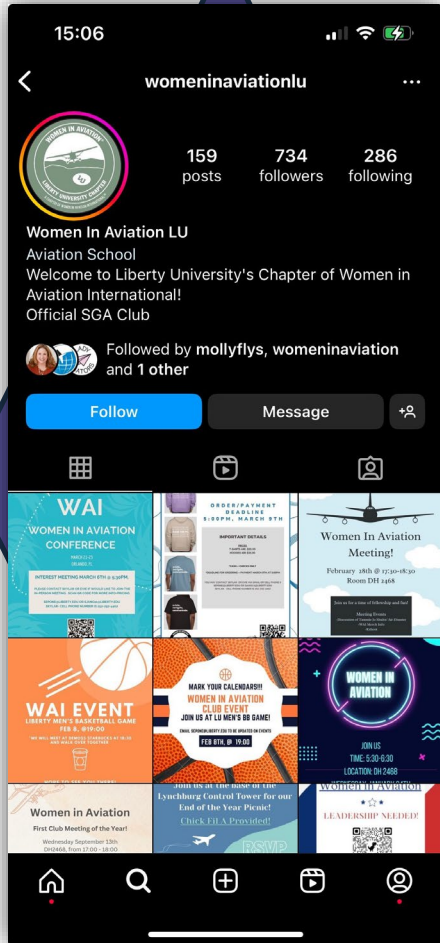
15:06

womeninaviationlu

WOMEN IN AVIATION
LIBERTY UNIVERSITY CHAPTER

159 posts
734 followers
286 following

Women In Aviation LU
Aviation School
Welcome to Liberty University's Chapter of Women in Aviation International!
Official SGA Club

Followed by mollyflys, womeninaviation and 1 other

Follow
Message

WAI
WOMEN IN AVIATION CONFERENCE
INTEREST MEETING MARCH 8TH @ 5:30PM

ORDER/PAYMENT DEADLINE 5:00PM, MARCH 9TH
IMPORTANT DETAILS

Women In Aviation Meeting!
February 28th @ 17:30-18:30
Room DH 2468

WAI EVENT
LIBERTY MEN'S BASKETBALL GAME

MARK YOUR CALENDARS!!!
WOMEN IN AVIATION CLUB EVENT
JOIN US AT LU MEN'S BB GAME!
FEB 8TH, @ 19:00

WOMEN IN AVIATION
JOIN US
TUE: 5:30-6:30
LOCATION: DH 2468

Women in Aviation
First Club Meeting of the Year!
Wednesday September 13th
DH2468, from 17:00 – 18:00

Join us at the base of the Lynchburg Control Tower for our End of the Year Picnic!
Chick Fil A Provided!
RSVP

Women In Aviation
LEADERSHIP NEEDED!